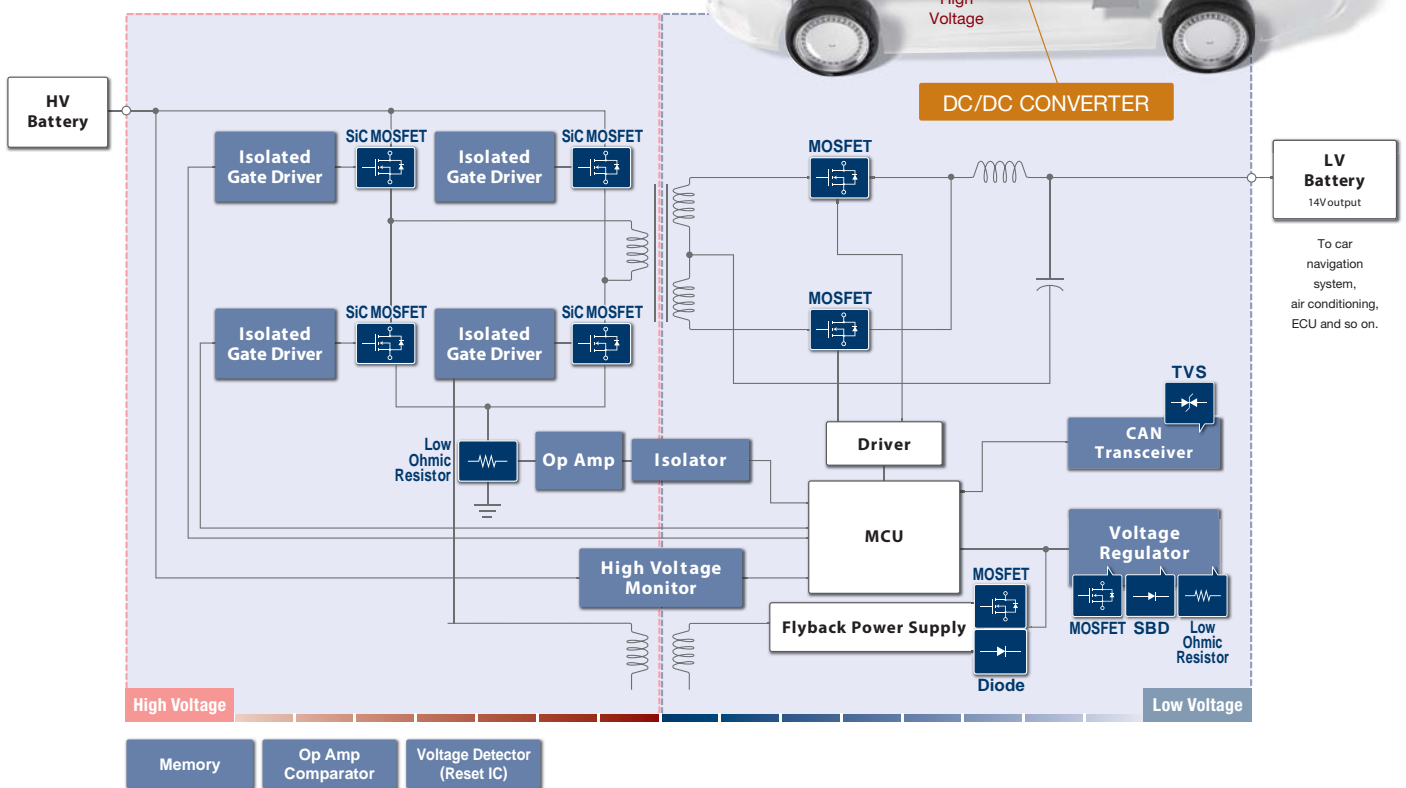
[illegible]
Voltage

DC/DC CONVERTER

HV Battery

Isolated Gate Driver

SiC MOSFET

Isolated Gate Driver

SiC MOSFET

Isolated Gate Driver

SiC MOSFET

Isolated Gate Driver

SiC MOSFET

MOSFET

MOSFET

LV Battery
14Voutput

To car navigation system, air conditioning, ECU and so on.

TVS

Low Ohmic Resistor

Op Amp

Isolator

Driver

CAN Transceiver

MCU

Voltage Regulator

High Voltage Monitor

MOSFET

MOSFET

SBD

Low Ohmic Resistor

Flyback Power Supply

Diode

High Voltage

Low Voltage

Memory

Op Amp Comparator

Voltage Detector (Reset IC)